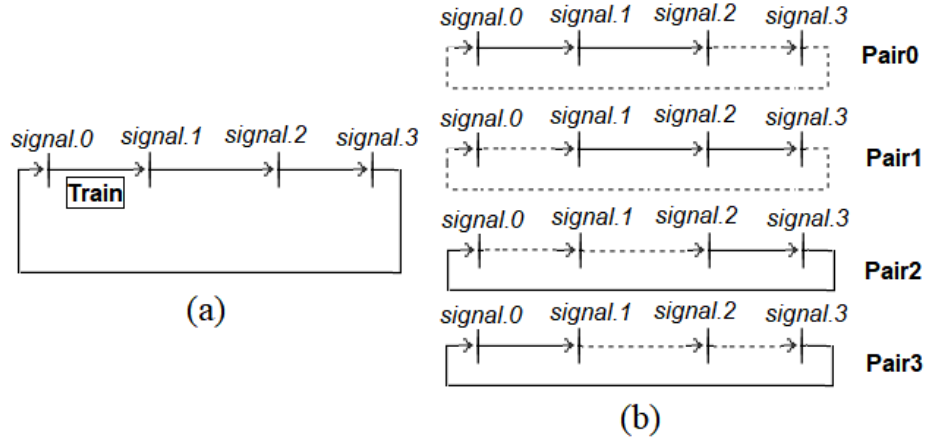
signal.0 signal.1 signal.2 signal.3

Train

(a)

signal.0 signal.1 signal.2 signal.3

Pair0

signal.0 signal.1 signal.2 signal.3

Pair1

signal.0 signal.1 signal.2 signal.3

Pair2

signal.0 signal.1 signal.2 signal.3

Pair3

(b)